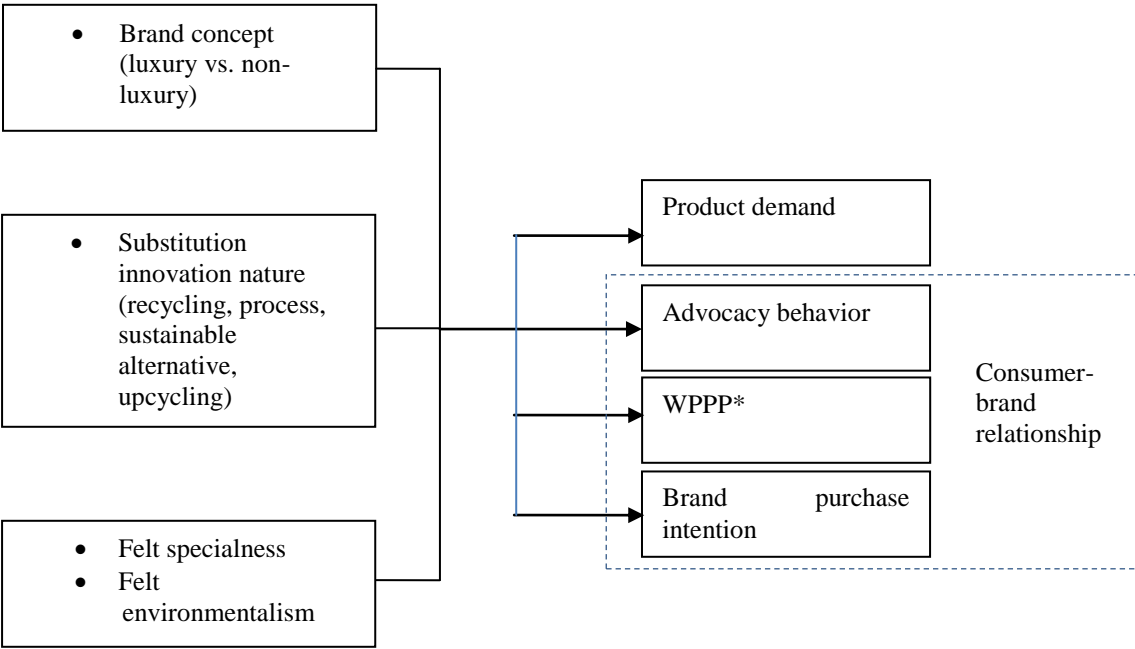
- Brand concept (luxury vs. non-luxury)

- Substitution innovation nature (recycling, process, sustainable alternative, upcycling)

- Felt specialness
- Felt environmentalism

Product demand

Advocacy behavior

WPPP*

Brand purchase intention

Consumer-brand relationship